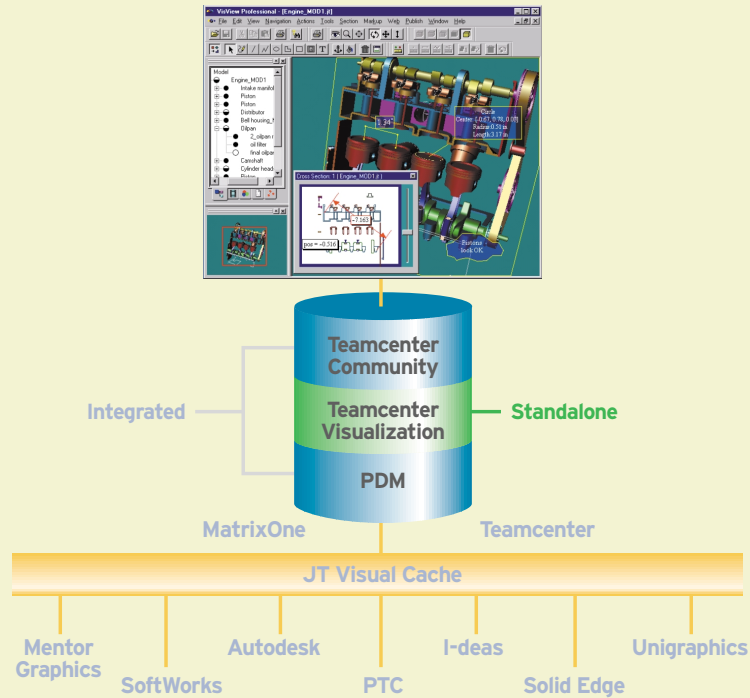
VisView Professional - [Engine_MOD1.jt]
File Edit View Navigation Actions Tools Section Markup Web Publish Window Help

Model
Engine_MOD1
Intake manifold
Piston
Piston
Distributor
Bell housing
Oilpan
2_oilpan
oil filter
final oilpan
Camshaft
Cylinder head
Piston

1.34
Circle
Center: [-0.67, 0.78, 0.05]
Radius: 0.51 in
Length: 3.17 in

Cross Section 1 (Engine_MOD1.jt)
~7.163
pos = -0.516

Buttons
look OK

Teamcenter Community

Teamcenter Visualization

PDM

Integrated

Standalone

MatrixOne

Teamcenter

JT Visual Cache

Mentor Graphics

SoftWorks

Autodesk

PTC

I-deas

Solid Edge

Unigraphics